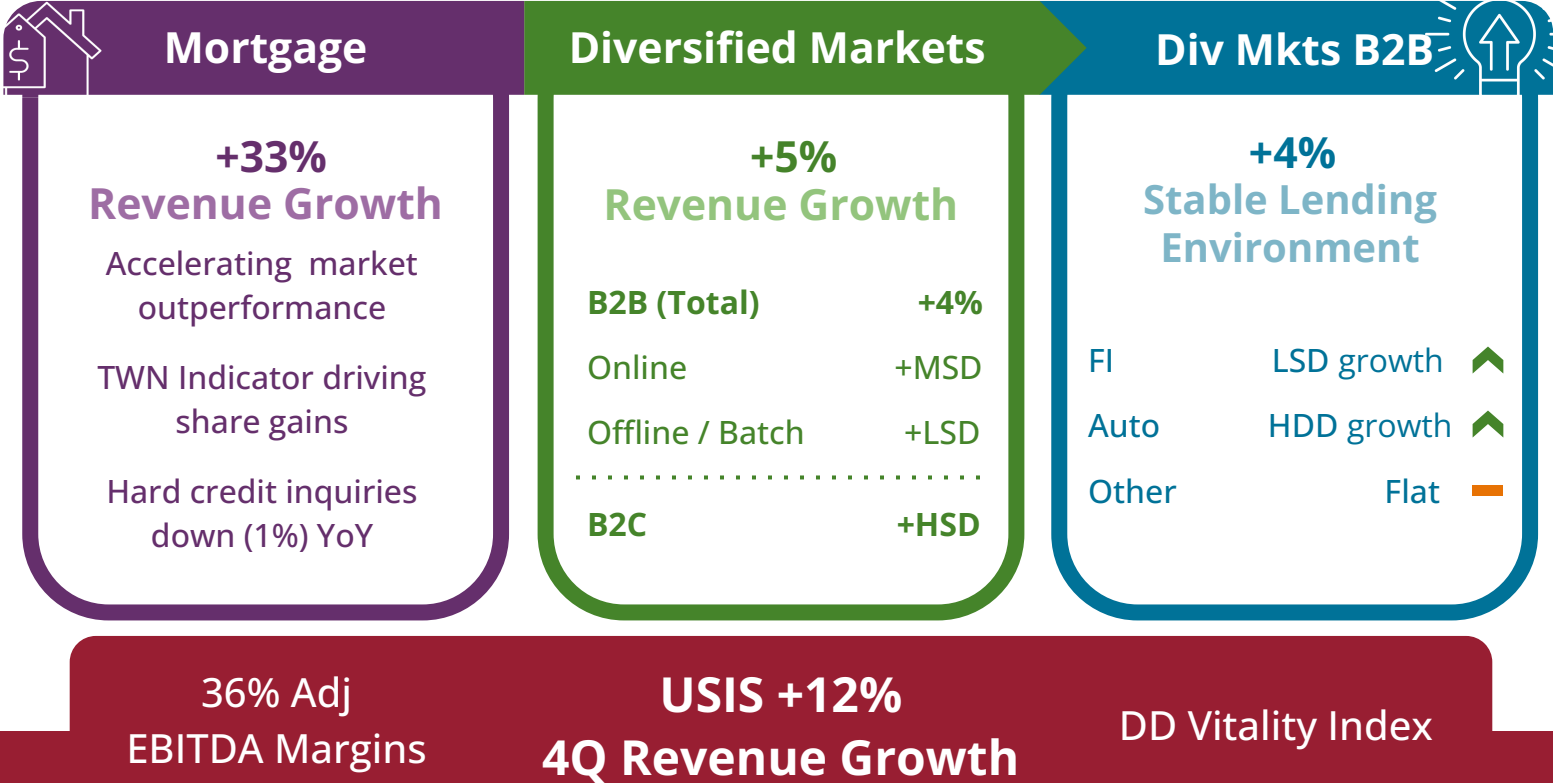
Mortgage

+33%
Revenue Growth

Accelerating market outperformance

TWN Indicator driving share gains

Hard credit inquiries down (1%) YoY

Diversified Markets

+5%
Revenue Growth

| | |
|---|---|
| B2B (Total) | +4% |
| Online | +MSD |
| Offline / Batch | +LSD |
| B2C | +HSD |

Div Mkts B2B

+4%
Stable Lending Environment

| | |
|---|---|
| FI | LSD growth |
| Auto | HDD growth |
| Other | Flat |

36% Adj EBITDA Margins

USIS +12%
4Q Revenue Growth

DD Vitality Index